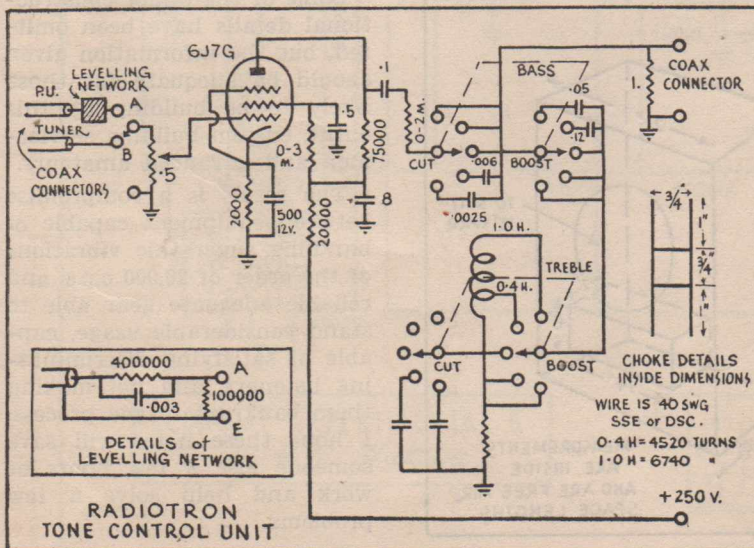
6J7G

LEVELLING NETWORK

P.U.

A

TUNER

B

COAX CONNECTORS

·5

2000

500 12V.

0-3 M.

·5

·1

75000

20000

8

0-2 M.

CUT

·006

·0025

BASS

·05

·12

BOOST

1.

COAX CONNECTOR

1·0 H.

0·4 H.

TREBLE

CUT

BOOST

3/4

1"

3/4

1"

CHOKE DETAILS INSIDE DIMENSIONS

WIRE IS 40 SWG SSE or DSC.

0·4 H = 4520 TURNS

1·0 H = 6740 "

+250 V.

400000

·003

100000

A

E

DETAILS of LEVELLING NETWORK

RADIOTRON TONE CONTROL UNIT